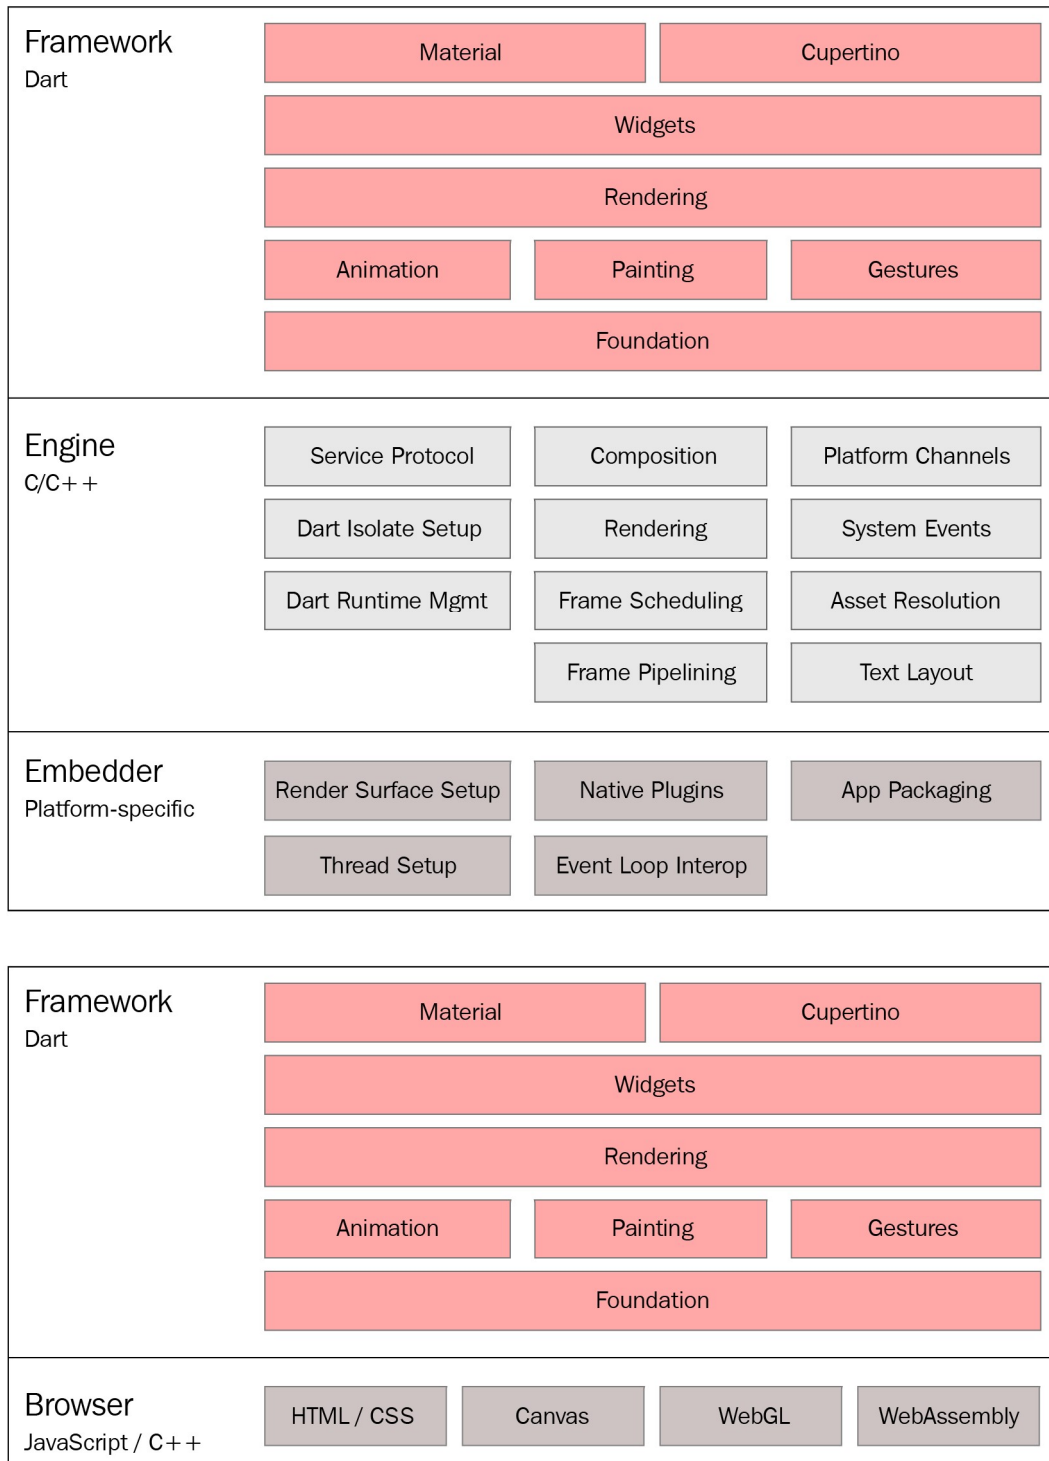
Framework
Dart

| Material | Cupertino |
|---|---|

Widgets

Rendering

| Animation | Painting | Gestures |
|---|---|---|

Foundation

Engine
C/C++

| Service Protocol | Composition | Platform Channels |
|---|---|---|
| Dart Isolate Setup | Rendering | System Events |
| Dart Runtime Mgmt | Frame Scheduling | Asset Resolution |
| | Frame Pipelining | Text Layout |

Embedder
Platform-specific

| Render Surface Setup | Native Plugins | App Packaging |
|---|---|---|
| Thread Setup | Event Loop Interop | |

Framework
Dart

| Material | Cupertino |
|---|---|

Widgets

Rendering

| Animation | Painting | Gestures |
|---|---|---|

Foundation

Browser
JavaScript / C++

| HTML / CSS | Canvas | WebGL | WebAssembly |
|---|---|---|---|